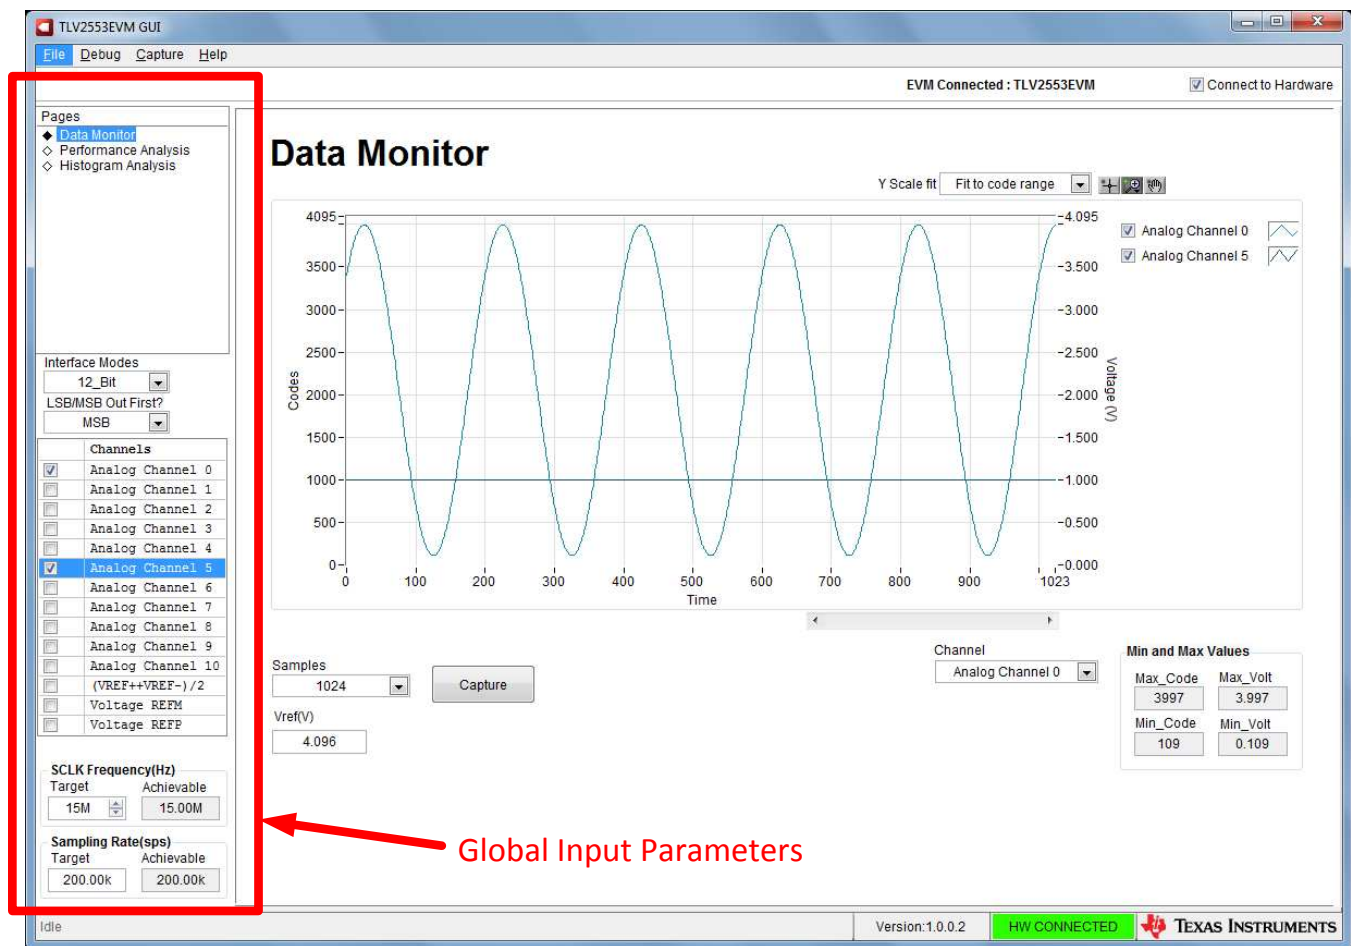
TLV2553EVM GUI

File Debug Capture Help

EVM Connected : TLV2553EVM

Connect to Hardware

Pages
Data Monitor
Performance Analysis
Histogram Analysis

Interface Modes
12_Bit
LSB/MSB Out First?
MSB

| | Channels |
|---|---|
| ☑ | Analog Channel 0 |
| ☐ | Analog Channel 1 |
| ☐ | Analog Channel 2 |
| ☐ | Analog Channel 3 |
| ☐ | Analog Channel 4 |
| ☑ | Analog Channel 5 |
| ☐ | Analog Channel 6 |
| ☐ | Analog Channel 7 |
| ☐ | Analog Channel 8 |
| ☐ | Analog Channel 9 |
| ☐ | Analog Channel 10 |
| ☐ | (VREF++VREF-)/2 |
| ☐ | Voltage REFM |
| ☐ | Voltage REFP |

SCLK Frequency(Hz)
Target Achievable
15M 15.00M

Sampling Rate(sps)
Target Achievable
200.00k 200.00k

Data Monitor

Y Scale fit Fit to code range

4095 3500 3000 2500 2000 1500 1000 500 0
Codes
0 100 200 300 400 500 600 700 800 900 1023
Time
4.095 3.500 3.000 2.500 2.000 1.500 1.000 0.500 0.000
Voltage (V)

Analog Channel 0
Analog Channel 5

Samples
1024
Capture
Vref(V)
4.096

Channel
Analog Channel 0

Min and Max Values
Max_Code Max_Volt
3997 3.997
Min_Code Min_Volt
109 0.109

Global Input Parameters

Idle Version:1.0.0.2 HW CONNECTED TEXAS INSTRUMENTS